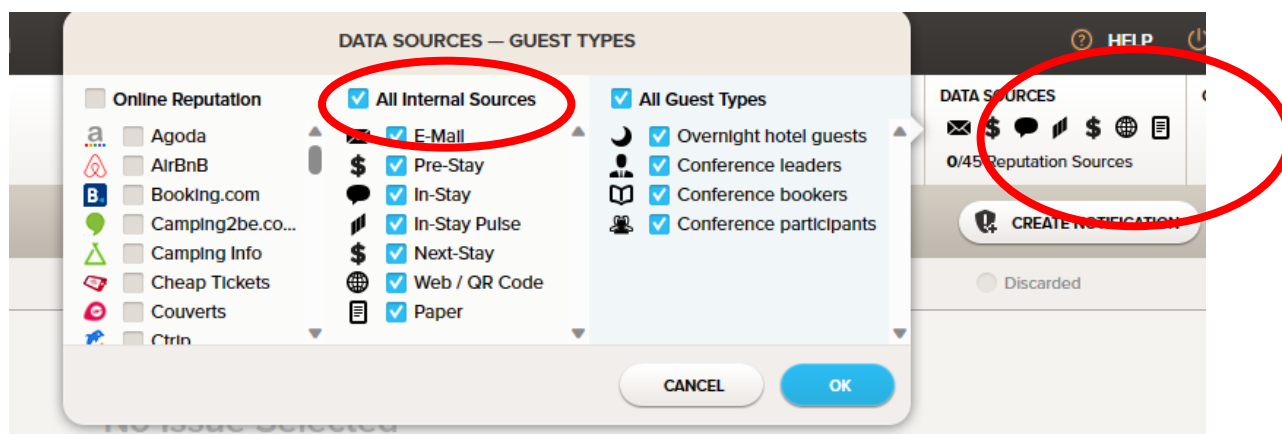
DATA SOURCES — GUEST TYPES

Online Reputation
Agoda
AirBnB
Booking.com
Camping2be.co...
Camping Info
Cheap Tickets
Couverts
Ctrip

All Internal Sources
E-Mail
Pre-Stay
In-Stay
In-Stay Pulse
Next-Stay
Web / QR Code
Paper

All Guest Types
Overnight hotel guests
Conference leaders
Conference bookers
Conference participants

CANCEL
OK

HELP

DATA SOURCES
0/45 Reputation Sources

CREATE NOTIFICATION

Discarded

No Issue Selected